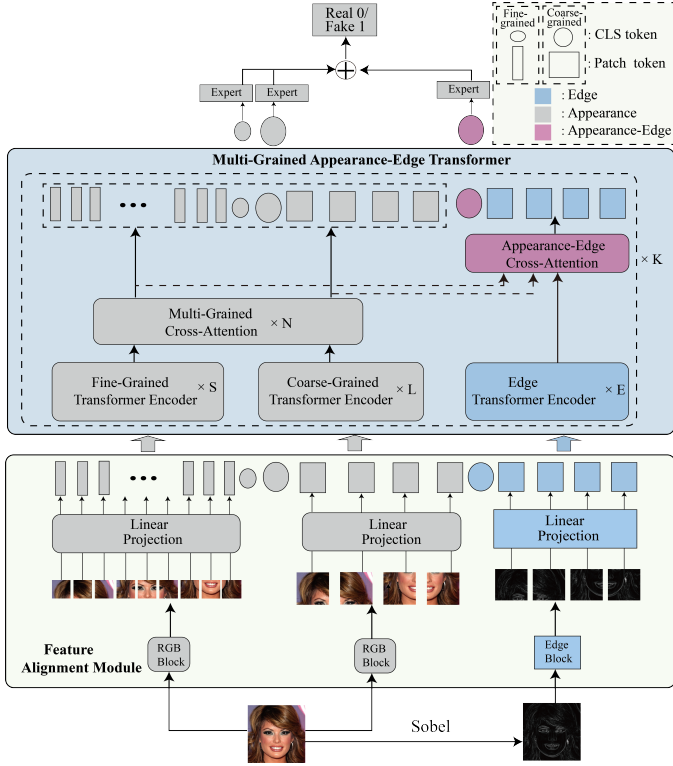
Real 0/
Fake 1

Expert
Expert
Expert

Fine-grained
Coarse-grained
: CLS token
: Patch token
: Edge
: Appearance
: Appearance-Edge

Multi-Grained Appearance-Edge Transformer

Appearance-Edge Cross-Attention
× K

Multi-Grained Cross-Attention × N

Fine-Grained Transformer Encoder × S

Coarse-Grained Transformer Encoder × L

Edge Transformer Encoder × E

Linear Projection

Linear Projection

Linear Projection

Feature Alignment Module

RGB Block

RGB Block

Edge Block

Sobel